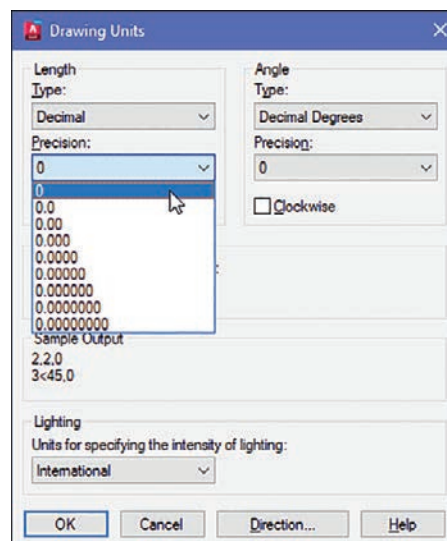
Drawing Units

Length
Type:
Decimal
Precision:
0
0
0.0
0.00
0.000
0.0000
0.00000
0.000000
0.0000000
0.00000000

Angle
Type:
Decimal Degrees
Precision:
0
Clockwise

Sample Output
2,2,0
3<45,0

Lighting
Units for specifying the intensity of lighting:
International

OK
Cancel
Direction...
Help